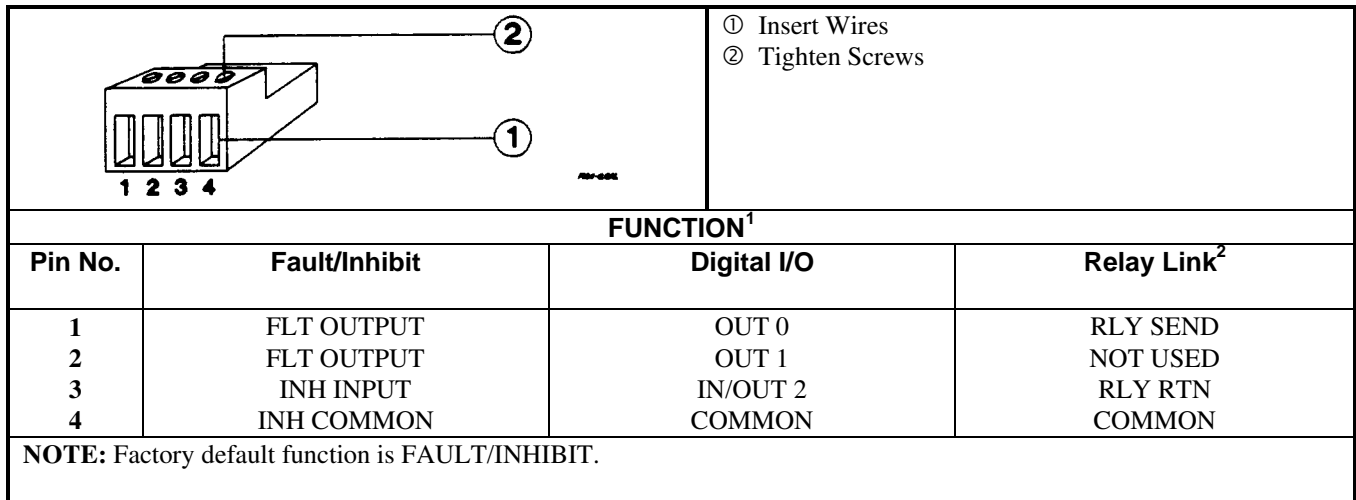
2

1

1 2 3 4

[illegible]

① Insert Wires
② Tighten Screws

FUNCTION$^1$

| Pin No. | Fault/Inhibit | Digital I/O | Relay Link$^2$ |
|---|---|---|---|
| 1 | FLT OUTPUT | OUT 0 | RLY SEND |
| 2 | FLT OUTPUT | OUT 1 | NOT USED |
| 3 | INH INPUT | IN/OUT 2 | RLY RTN |
| 4 | INH COMMON | COMMON | COMMON |

NOTE: Factory default function is FAULT/INHIBIT.